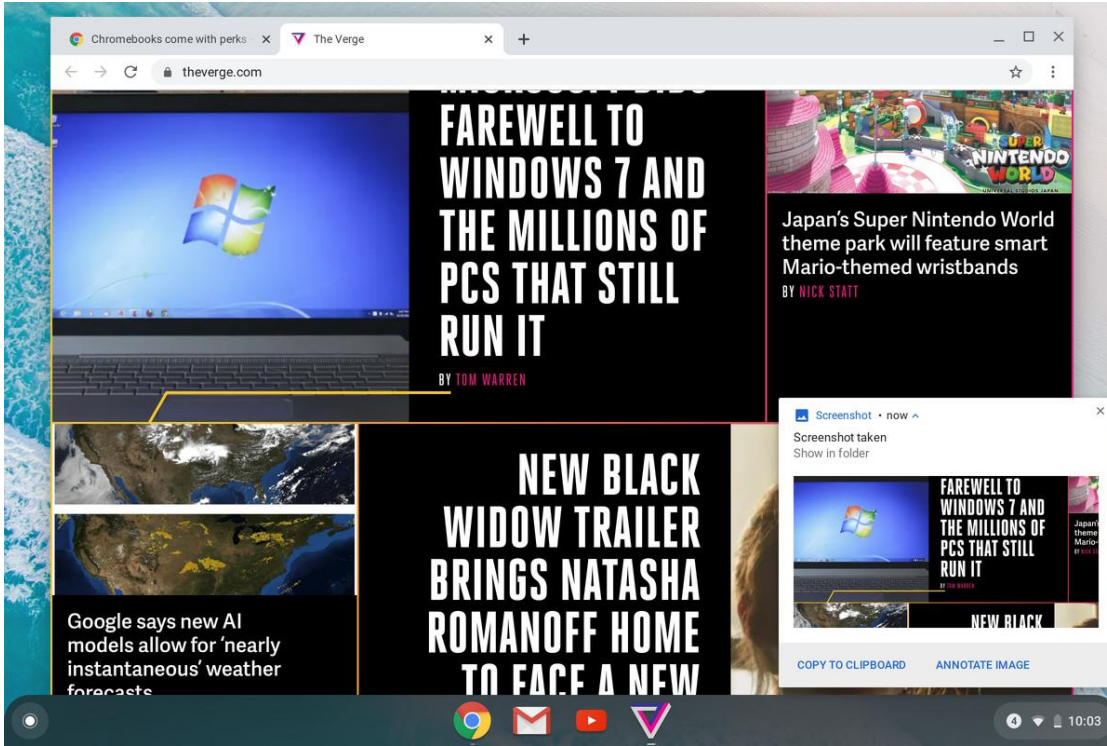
Chromebooks come with perks
The Verge
theverge.com

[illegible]
FAREWELL TO WINDOWS 7 AND THE MILLIONS OF PCS THAT STILL RUN IT
BY TOM WARREN

SUPER NINTENDO WORLD
UNIVERSAL STUDIOS JAPAN

Japan's Super Nintendo World theme park will feature smart Mario-themed wristbands
BY NICK STATT

Google says new AI models allow for 'nearly instantaneous' weather forecasts

NEW BLACK WIDOW TRAILER BRINGS NATASHA ROMANOFF HOME TO FACE A NEW

Screenshot • now
Screenshot taken
Show in folder

FAREWELL TO WINDOWS 7 AND THE MILLIONS OF PCS THAT STILL RUN IT
BY TOM WARREN
Japan's theme Mario-
BY NICK
NEW BLACK

COPY TO CLIPBOARD
ANNOTATE IMAGE

4
10:03